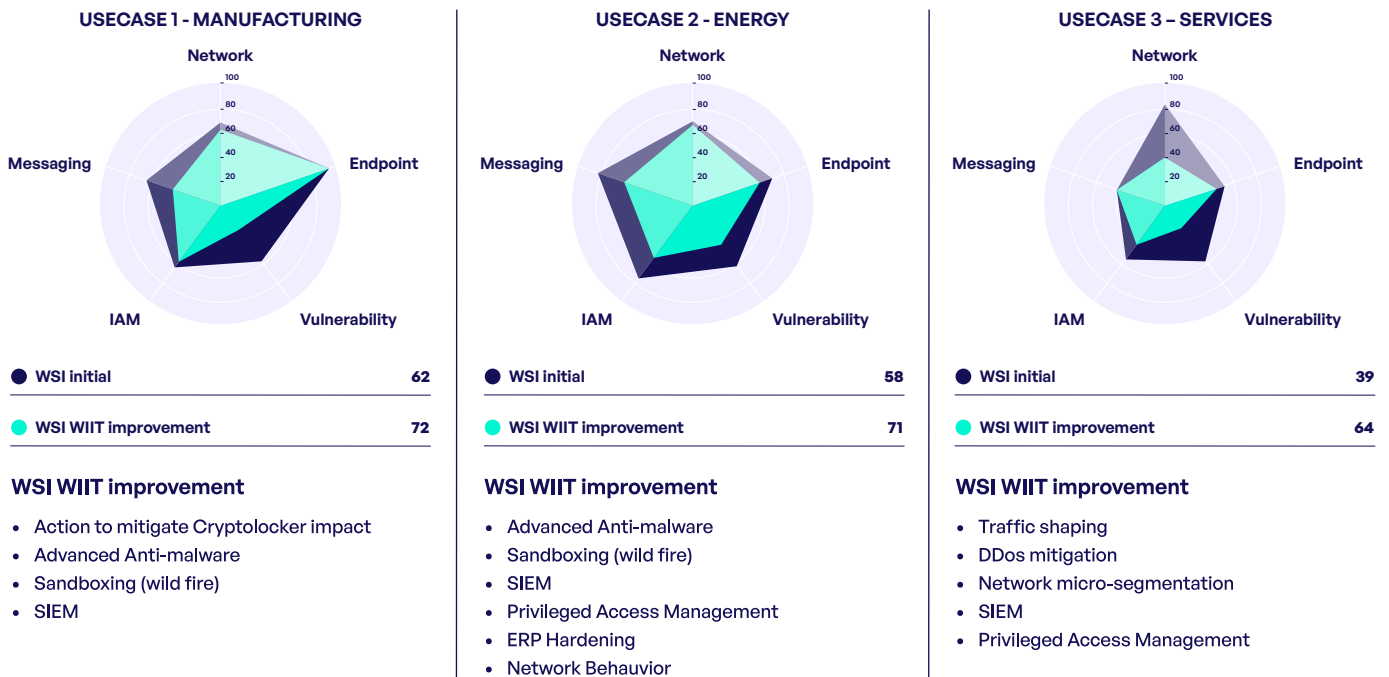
USECASE 1 - MANUFACTURING

Network

100
80
60
40
20

Endpoint

Vulnerability

IAM

Messaging

WSI initial 62

WSI WIIT improvement 72

WSI WIIT improvement

- Action to mitigate Cryptolocker impact
- Advanced Anti-malware
- Sandboxing (wild fire)
- SIEM

USECASE 2 - ENERGY

Network

100
80
60
40
20

Endpoint

Vulnerability

IAM

Messaging

WSI initial 58

WSI WIIT improvement 71

WSI WIIT improvement

- Advanced Anti-malware
- Sandboxing (wild fire)
- SIEM
- Privileged Access Management
- ERP Hardening
- Network Behauvior

USECASE 3 – SERVICES

Network

100
80
60
40
20

Endpoint

Vulnerability

IAM

Messaging

WSI initial 39

WSI WIIT improvement 64

WSI WIIT improvement

- Traffic shaping
- DDos mitigation
- Network micro-segmentation
- SIEM
- Privileged Access Management